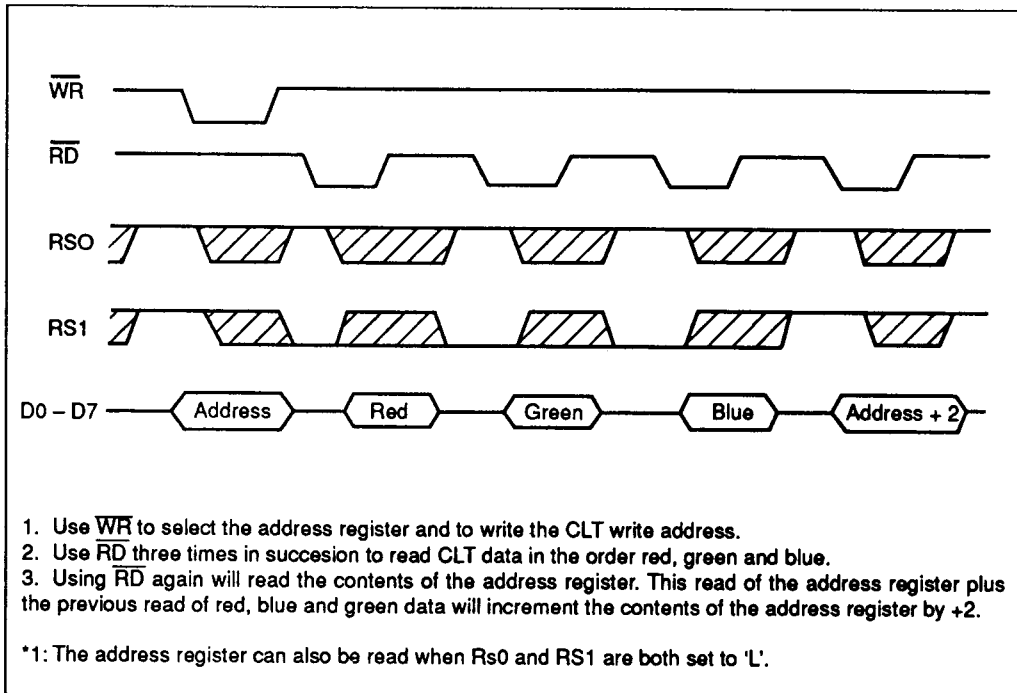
$\overline{WR}$

$\overline{RD}$

RSO

RS1

D0 – D7

Address

Red

Green

Blue

Address + 2

1. Use $\overline{WR}$ to select the address register and to write the CLT write address.
2. Use $\overline{RD}$ three times in succesion to read CLT data in the order red, green and blue.
3. Using $\overline{RD}$ again will read the contents of the address register. This read of the address register plus the previous read of red, blue and green data will increment the contents of the address register by +2.

*1: The address register can also be read when Rs0 and RS1 are both set to 'L'.